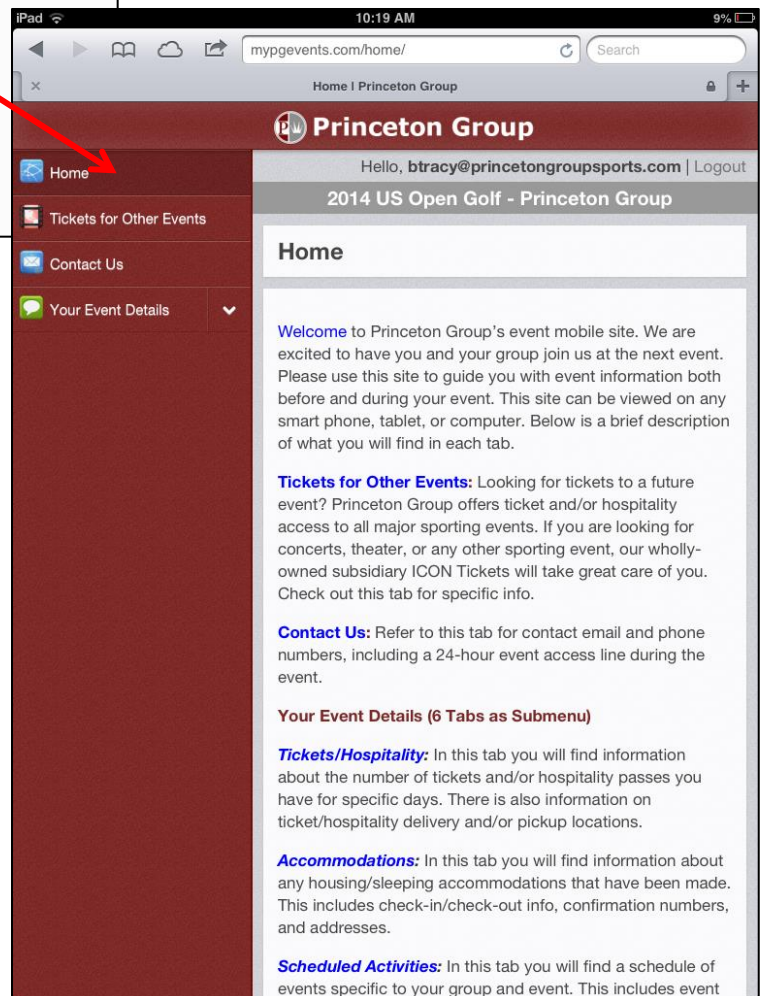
iPad 10:19 AM 9%

mypgevents.com/home/ Search

Home I Princeton Group

Princeton Group

Home

Tickets for Other Events

Contact Us

Your Event Details

Hello, btracy@princetongroupsports.com | Logout

2014 US Open Golf - Princeton Group

Home

Welcome to Princeton Group's event mobile site. We are excited to have you and your group join us at the next event. Please use this site to guide you with event information both before and during your event. This site can be viewed on any smart phone, tablet, or computer. Below is a brief description of what you will find in each tab.

Tickets for Other Events: Looking for tickets to a future event? Princeton Group offers ticket and/or hospitality access to all major sporting events. If you are looking for concerts, theater, or any other sporting event, our wholly-owned subsidiary ICON Tickets will take great care of you. Check out this tab for specific info.

Contact Us: Refer to this tab for contact email and phone numbers, including a 24-hour event access line during the event.

Your Event Details (6 Tabs as Submenu)

Tickets/Hospitality: In this tab you will find information about the number of tickets and/or hospitality passes you have for specific days. There is also information on ticket/hospitality delivery and/or pickup locations.

Accommodations: In this tab you will find information about any housing/sleeping accommodations that have been made. This includes check-in/check-out info, confirmation numbers, and addresses.

Scheduled Activities: In this tab you will find a schedule of events specific to your group and event. This includes event